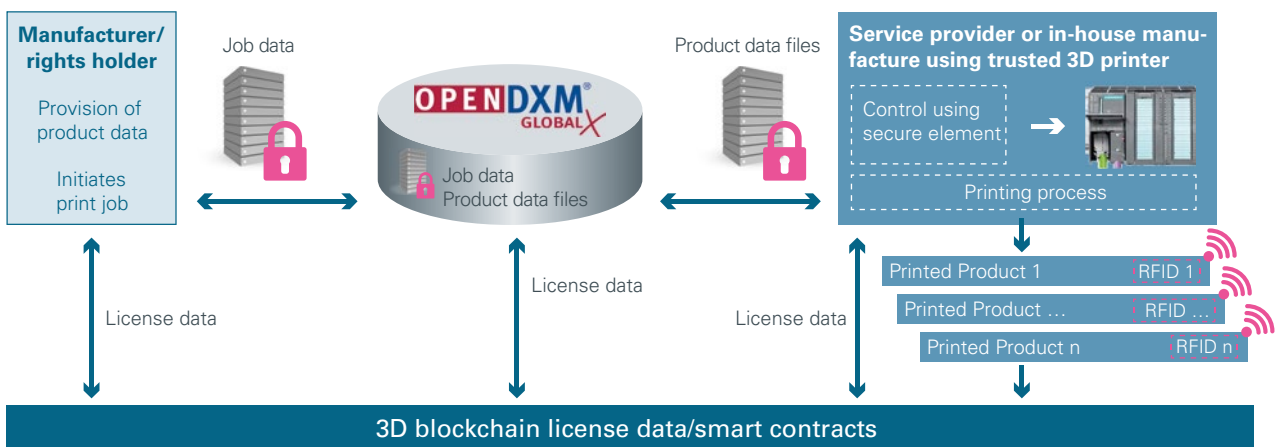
Manufacturer/ rights holder

Provision of product data

Initiates print job

Job data

OPENDXM® GLOBALX

Job data
Product data files

Product data files

Service provider or in-house manufacture using trusted 3D printer

Control using secure element

Printing process

Printed Product 1 RFID 1

Printed Product … RFID …

Printed Product n RFID n

License data

License data

License data

3D blockchain license data/smart contracts